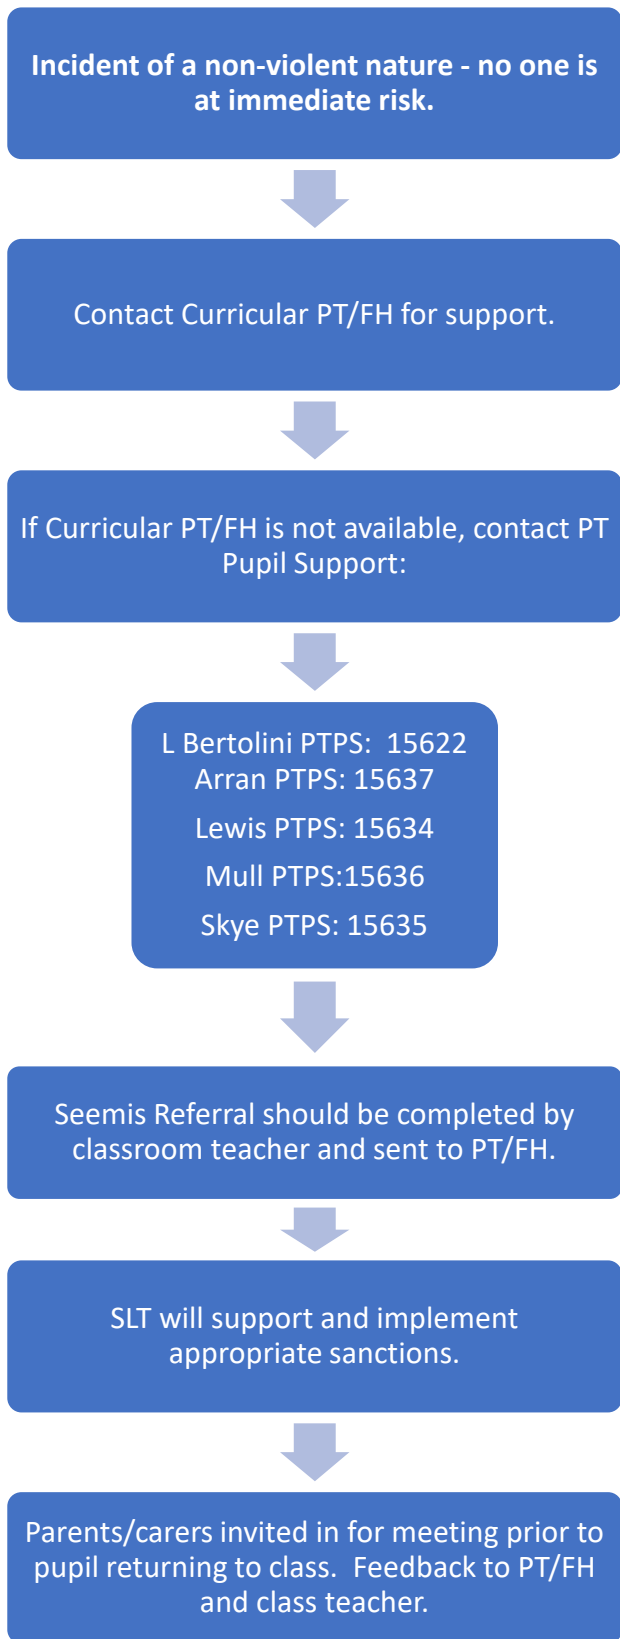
**Incident of a non-violent nature - no one is at immediate risk.**

Contact Curricular PT/FH for support.

If Curricular PT/FH is not available, contact PT Pupil Support:

L Bertolini PTPS: 15622
Arran PTPS: 15637
Lewis PTPS: 15634
Mull PTPS:15636
Skye PTPS: 15635

Seemis Referral should be completed by classroom teacher and sent to PT/FH.

SLT will support and implement appropriate sanctions.

Parents/carers invited in for meeting prior to pupil returning to class. Feedback to PT/FH and class teacher.